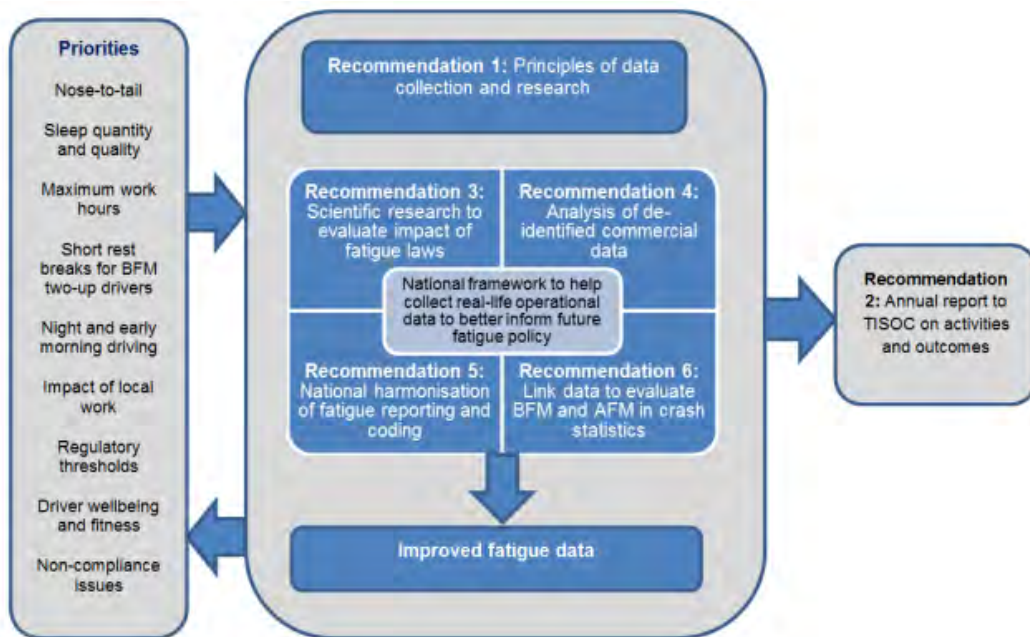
Priorities

Nose-to-tail

Sleep quantity and quality

Maximum work hours

Short rest breaks for BFM two-up drivers

Night and early morning driving

Impact of local work

Regulatory thresholds

Driver wellbeing and fitness

Non-compliance issues

Recommendation 1: Principles of data collection and research

Recommendation 3: Scientific research to evaluate impact of fatigue laws

Recommendation 4: Analysis of de-identified commercial data

National framework to help collect real-life operational data to better inform future fatigue policy

Recommendation 5: National harmonisation of fatigue reporting and coding

Recommendation 6: Link data to evaluate BFM and AFM in crash statistics

Improved fatigue data

Recommendation 2: Annual report to TISOC on activities and outcomes